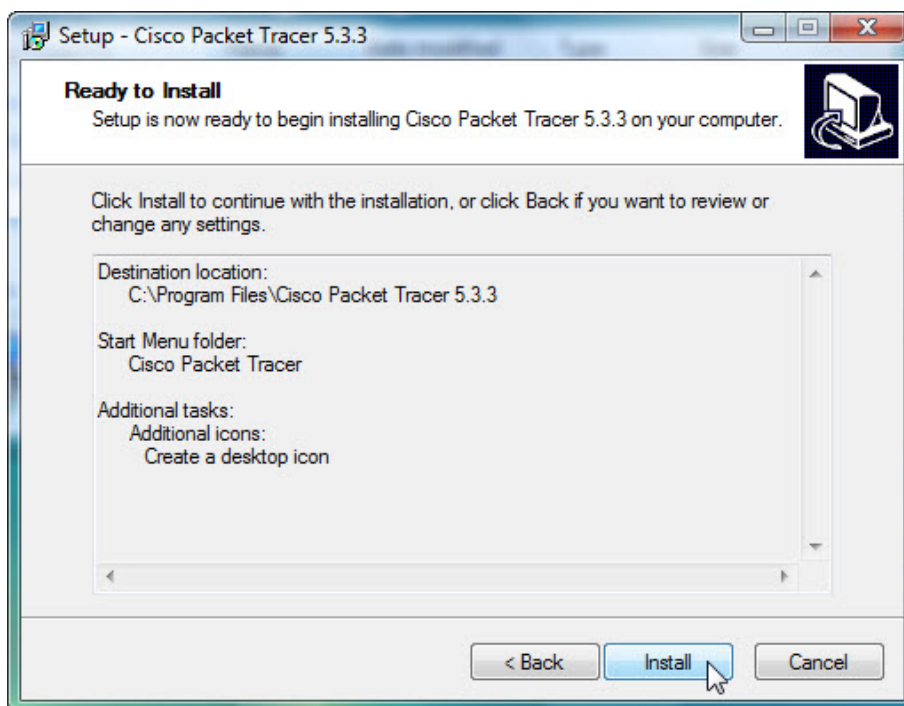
Setup - Cisco Packet Tracer 5.3.3

Ready to Install
Setup is now ready to begin installing Cisco Packet Tracer 5.3.3 on your computer.

Click Install to continue with the installation, or click Back if you want to review or change any settings.

Destination location:
C:\Program Files\Cisco Packet Tracer 5.3.3

Start Menu folder:
Cisco Packet Tracer

Additional tasks:
Additional icons:
Create a desktop icon

< Back
Install
Cancel